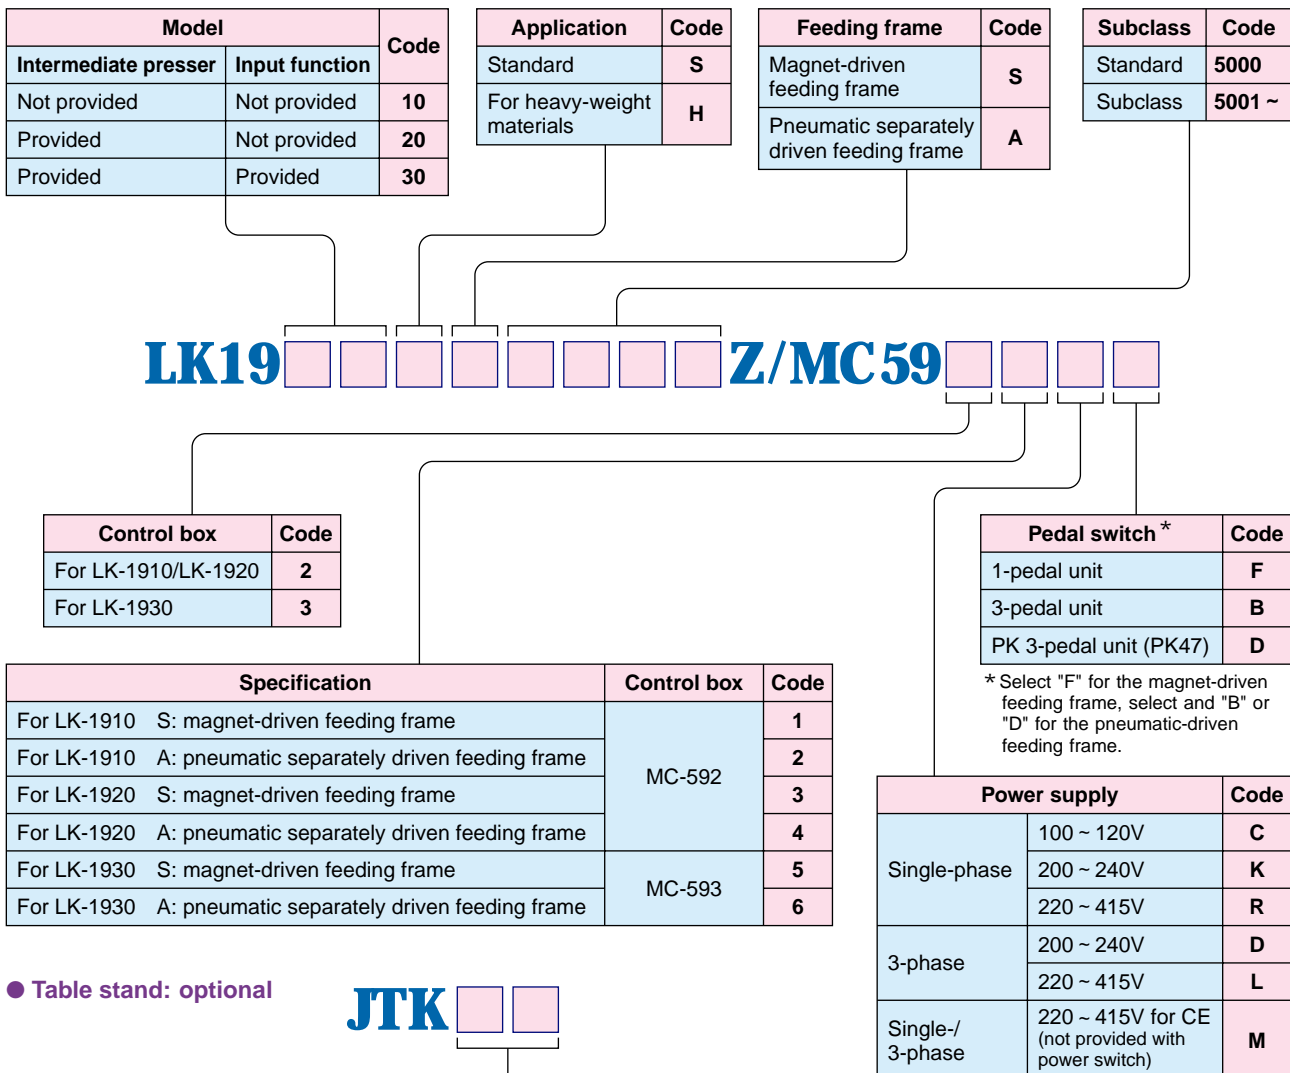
| Model | | Code |
|---|---|---|
| Intermediate presser | Input function | |
| Not provided | Not provided | 10 |
| Provided | Not provided | 20 |
| Provided | Provided | 30 |

| Application | Code |
|---|---|
| Standard | S |
| For heavy-weight materials | H |

| Feeding frame | Code |
|---|---|
| Magnet-driven feeding frame | S |
| Pneumatic separately driven feeding frame | A |

| Subclass | Code |
|---|---|
| Standard | 5000 |
| Subclass | 5001 ~ |

LK19□□□□□□□□Z/MC59□□□□

| Control box | Code |
|---|---|
| For LK-1910/LK-1920 | 2 |
| For LK-1930 | 3 |

| Pedal switch * | Code |
|---|---|
| 1-pedal unit | F |
| 3-pedal unit | B |
| PK 3-pedal unit (PK47) | D |

* Select "F" for the magnet-driven feeding frame, select and "B" or "D" for the pneumatic-driven feeding frame.

| Specification | Control box | Code |
|---|---|---|
| For LK-1910 S: magnet-driven feeding frame | MC-592 | 1 |
| For LK-1910 A: pneumatic separately driven feeding frame | MC-592 | 2 |
| For LK-1920 S: magnet-driven feeding frame | MC-592 | 3 |
| For LK-1920 A: pneumatic separately driven feeding frame | MC-592 | 4 |
| For LK-1930 S: magnet-driven feeding frame | MC-593 | 5 |
| For LK-1930 A: pneumatic separately driven feeding frame | MC-593 | 6 |

| Power supply | | Code |
|---|---|---|
| Single-phase | 100 ~ 120V | C |
| Single-phase | 200 ~ 240V | K |
| Single-phase | 220 ~ 415V | R |
| 3-phase | 200 ~ 240V | D |
| 3-phase | 220 ~ 415V | L |
| Single-/ 3-phase | 220 ~ 415V for CE (not provided with power switch) | M |

● Table stand: optional

JTK□□